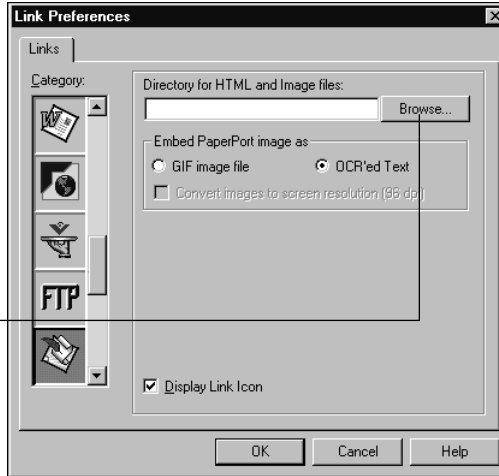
Link Preferences

Links

Category:

FTP

Directory for HTML and Image files:

Browse...

Embed PaperPort image as

GIF image file

OCR'ed Text

Convert images to screen resolution (96 dpi)

Display Link Icon

OK

Cancel

Help